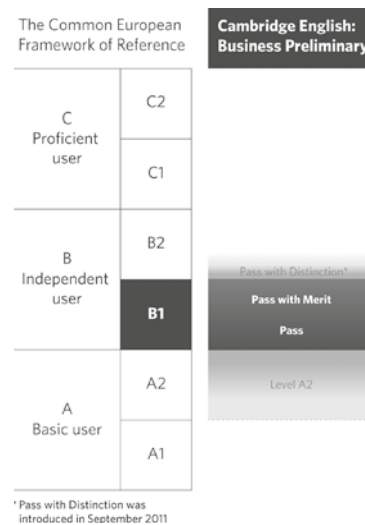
The Common European Framework of Reference

Cambridge English: Business Preliminary

C Proficient user

C2

C1

B Independent user

B2

B1

A Basic user

A2

A1

Pass with Distinction*

Pass with Merit

Pass

Level A2

* Pass with Distinction was introduced in September 2011